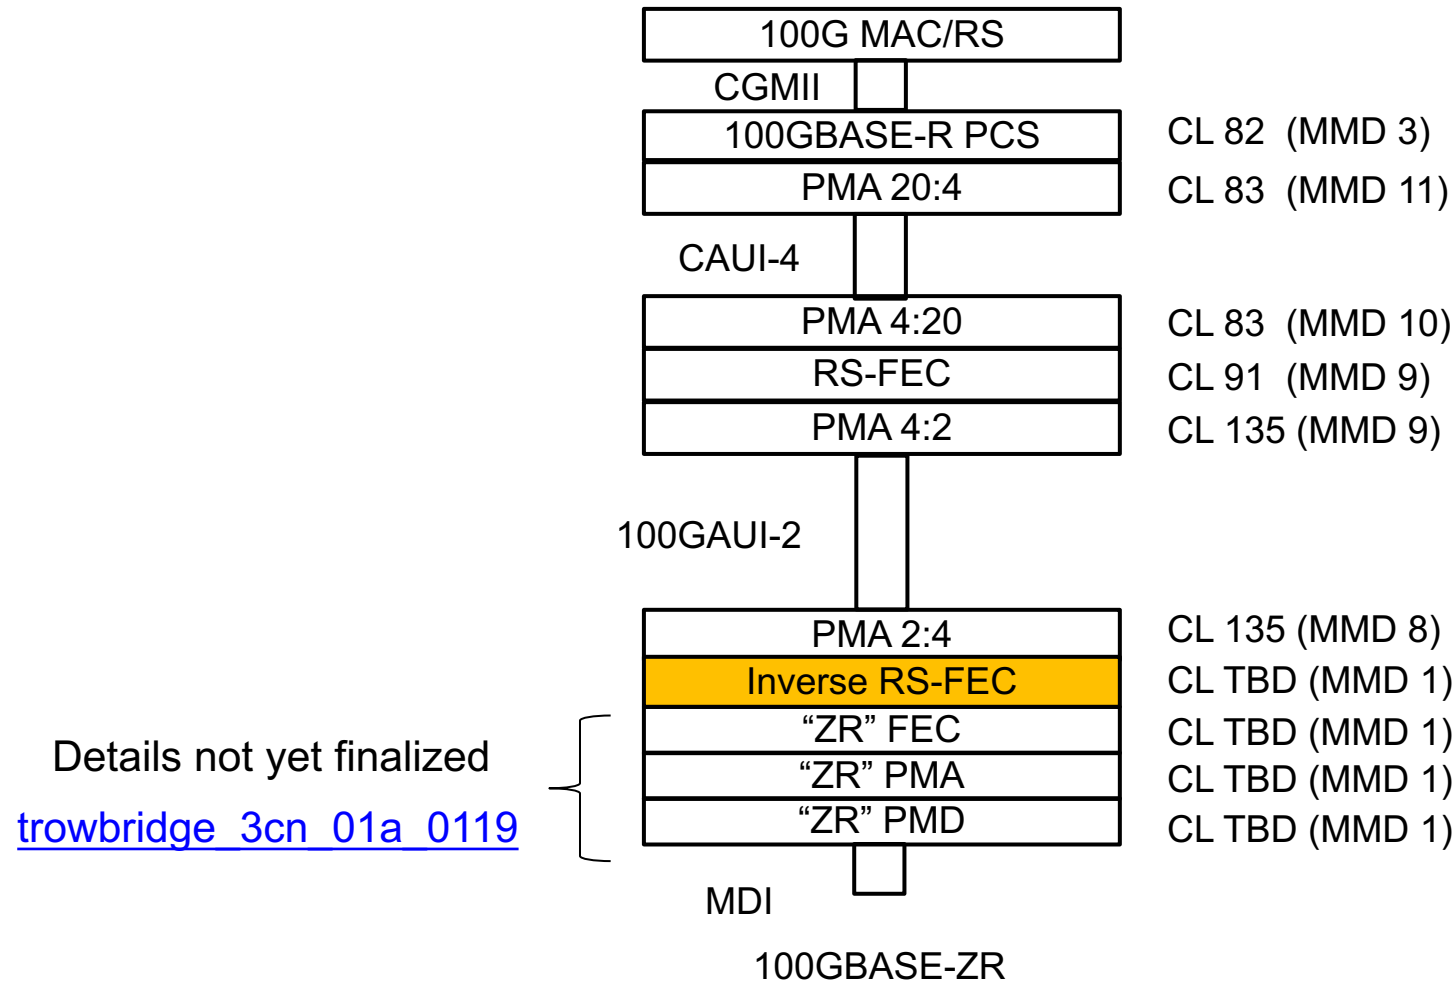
100G MAC/RS

CGMII

100GBASE-R PCS CL 82 (MMD 3)

PMA 20:4 CL 83 (MMD 11)

CAUI-4

PMA 4:20 CL 83 (MMD 10)

RS-FEC CL 91 (MMD 9)

PMA 4:2 CL 135 (MMD 9)

100GAUI-2

PMA 2:4 CL 135 (MMD 8)

Inverse RS-FEC CL TBD (MMD 1)

Details not yet finalized

trowbridge_3cn_01a_0119

“ZR” FEC CL TBD (MMD 1)

“ZR” PMA CL TBD (MMD 1)

“ZR” PMD CL TBD (MMD 1)

MDI

100GBASE-ZR